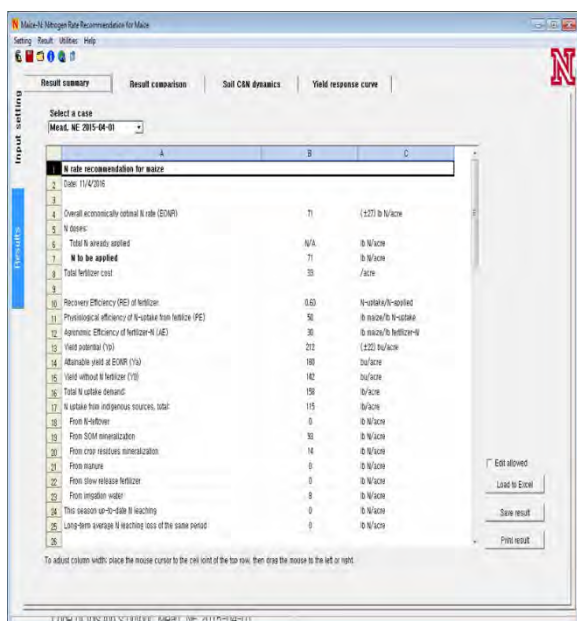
Maize-N: Nitrogen Rate Recommendation for Maize

Setting Result Utilities Help

Result summary | Result comparison | Soil C&N dynamics | Yield response curve

Input setting

Results

Select a case
Mead, NE 2015-04-01

| | A | B | C |
|---|---|---|---|
| 1 | N rate recommendation for maize | | |
| 2 | Date: 11/4/2016 | | |
| 3 | | | |
| 4 | Overall economically optimal N rate (EONR) | 71 | (±27) lb N/acre |
| 5 | N doses: | | |
| 6 | Total N already applied | N/A | lb N/acre |
| 7 | N to be applied | 71 | lb N/acre |
| 8 | Total fertilizer cost | 33 | /acre |
| 9 | | | |
| 10 | Recovery Efficiency (RE) of fertilizer | 0.63 | N-uptake/N-applied |
| 11 | Physiological efficiency of N-uptake from fertilize (PE) | 56 | lb maize/lb N-uptake |
| 12 | Agronomic Efficiency of fertilizer-N (AE) | 36 | lb maize/lb fertilizer-N |
| 13 | Yield potential (Yp) | 212 | (±22) bu/acre |
| 14 | Attainable yield at EONR (Ya) | 180 | bu/acre |
| 15 | Yield without N fertilizer (Y0) | 142 | bu/acre |
| 16 | Total N uptake demand: | 158 | lb/acre |
| 17 | N uptake from indigenous sources, total: | 115 | lb/acre |
| 18 | From N-leftover | 0 | lb N/acre |
| 19 | From SOM mineralization | 93 | lb N/acre |
| 20 | From crop residues mineralization | 14 | lb N/acre |
| 21 | From manure | 0 | lb N/acre |
| 22 | From slow release fertilizer | 0 | lb N/acre |
| 23 | From irrigation water | 8 | lb N/acre |
| 24 | This season up-to-date N leaching | 0 | lb N/acre |
| 25 | Long-term average N leaching loss of the same period | 0 | lb N/acre |
| 26 | | | |

Edit allowed
Load to Excel
Save result
Print result

To adjust column width: place the mouse cursor to the cell joint of the top row, then drag the mouse to the left or right.